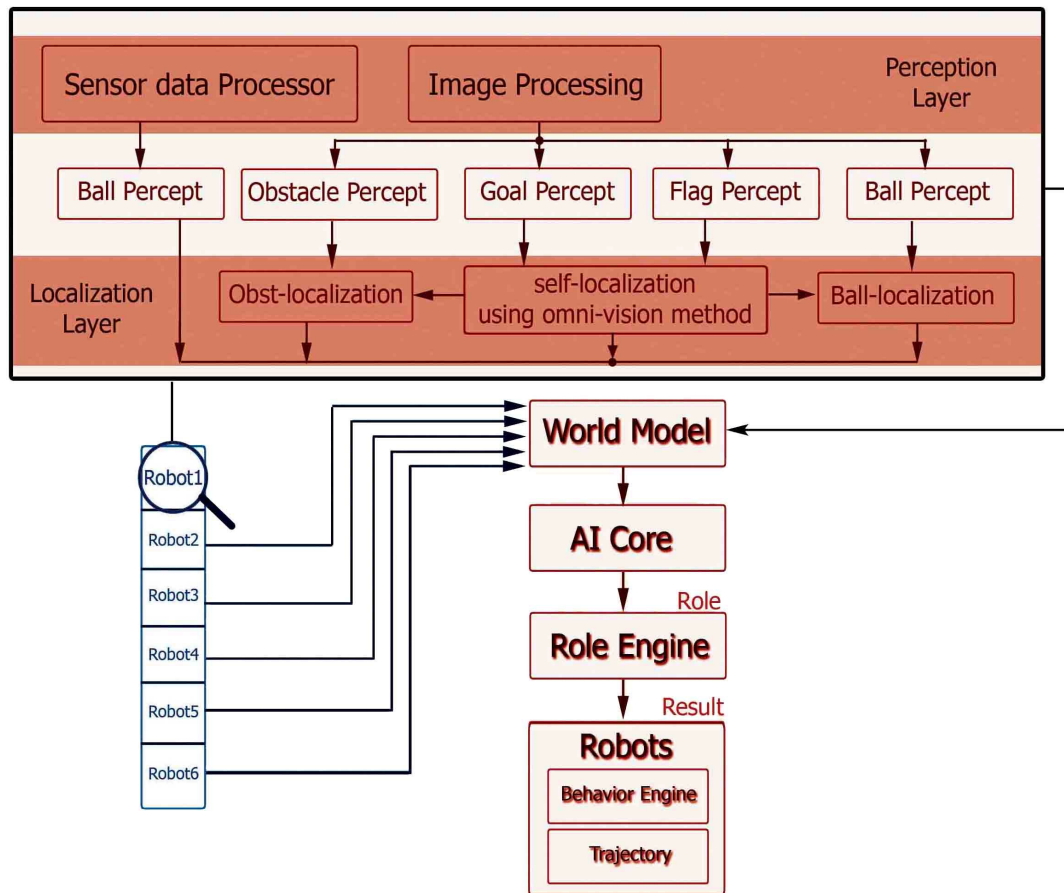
Sensor data Processor

Image Processing

Perception Layer

Ball Percept

Obstacle Percept

Goal Percept

Flag Percept

Ball Percept

Localization Layer

Obst-localization

self-localization using omni-vision method

Ball-localization

World Model

Robot1

Robot2

Robot3

Robot4

Robot5

Robot6

AI Core

Role

Role Engine

Result

Robots

Behavior Engine

Trajectory